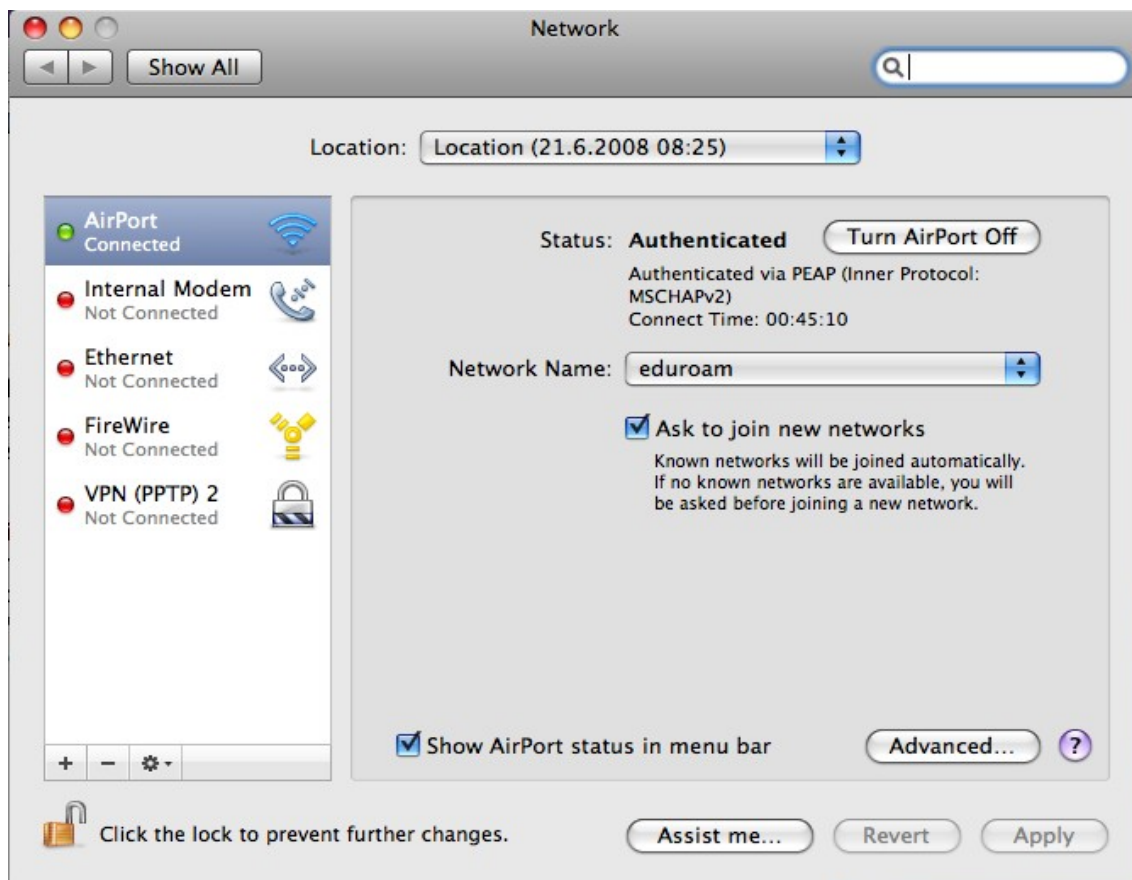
Network

Show All

Location: Location (21.6.2008 08:25)

AirPort
Connected

Internal Modem
Not Connected

Ethernet
Not Connected

FireWire
Not Connected

VPN (PPTP) 2
Not Connected

+ −

Status: Authenticated

Turn AirPort Off

Authenticated via PEAP (Inner Protocol: MSCHAPv2)
Connect Time: 00:45:10

Network Name: eduroam

Ask to join new networks

Known networks will be joined automatically. If no known networks are available, you will be asked before joining a new network.

Show AirPort status in menu bar

Advanced...

?

Click the lock to prevent further changes.

Assist me...

Revert

Apply